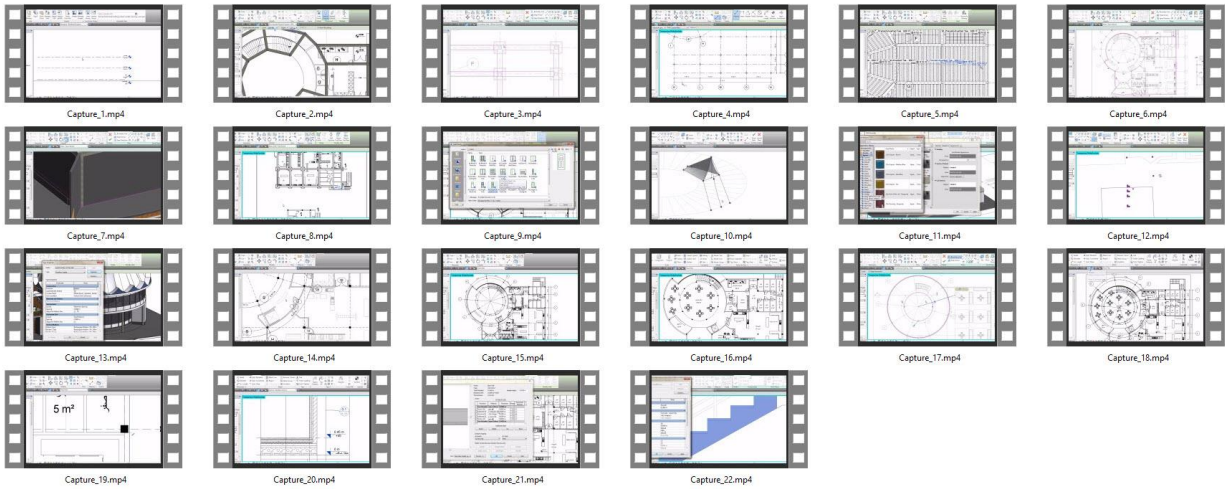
Capture_1.mp4

Capture_2.mp4

Capture_3.mp4

Capture_4.mp4

Capture_5.mp4

Capture_6.mp4

Capture_7.mp4

Capture_8.mp4

Capture_9.mp4

Capture_10.mp4

Capture_11.mp4

Capture_12.mp4

Capture_13.mp4

Capture_14.mp4

Capture_15.mp4

Capture_16.mp4

Capture_17.mp4

Capture_18.mp4

5 m²

Capture_19.mp4

Capture_20.mp4

Capture_21.mp4

Capture_22.mp4